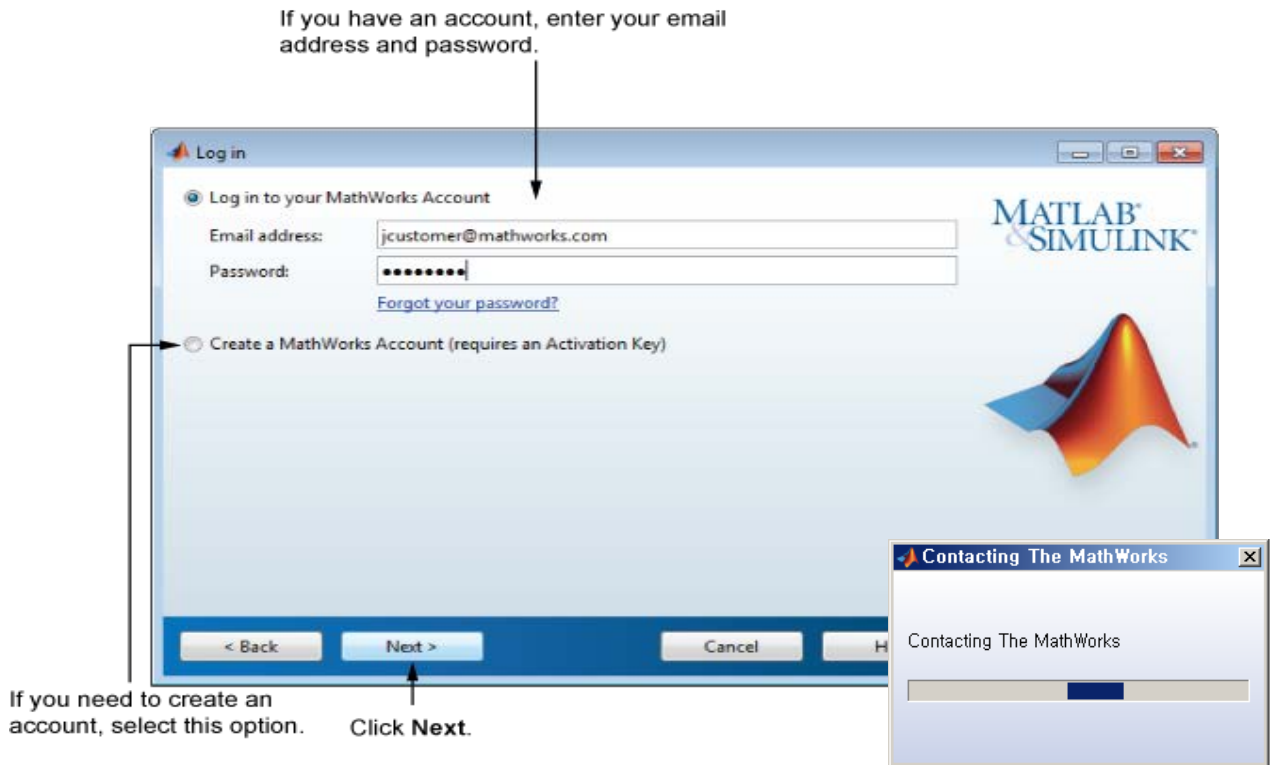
If you have an account, enter your email address and password.

Log in

Log in to your MathWorks Account

Email address: jcustomer@mathworks.com

Password: ●●●●●●●●

Forgot your password?

Create a MathWorks Account (requires an Activation Key)

MATLAB SIMULINK

< Back

Next >

Cancel

H

Contacting The MathWorks

Contacting The MathWorks

If you need to create an account, select this option.

Click **Next**.